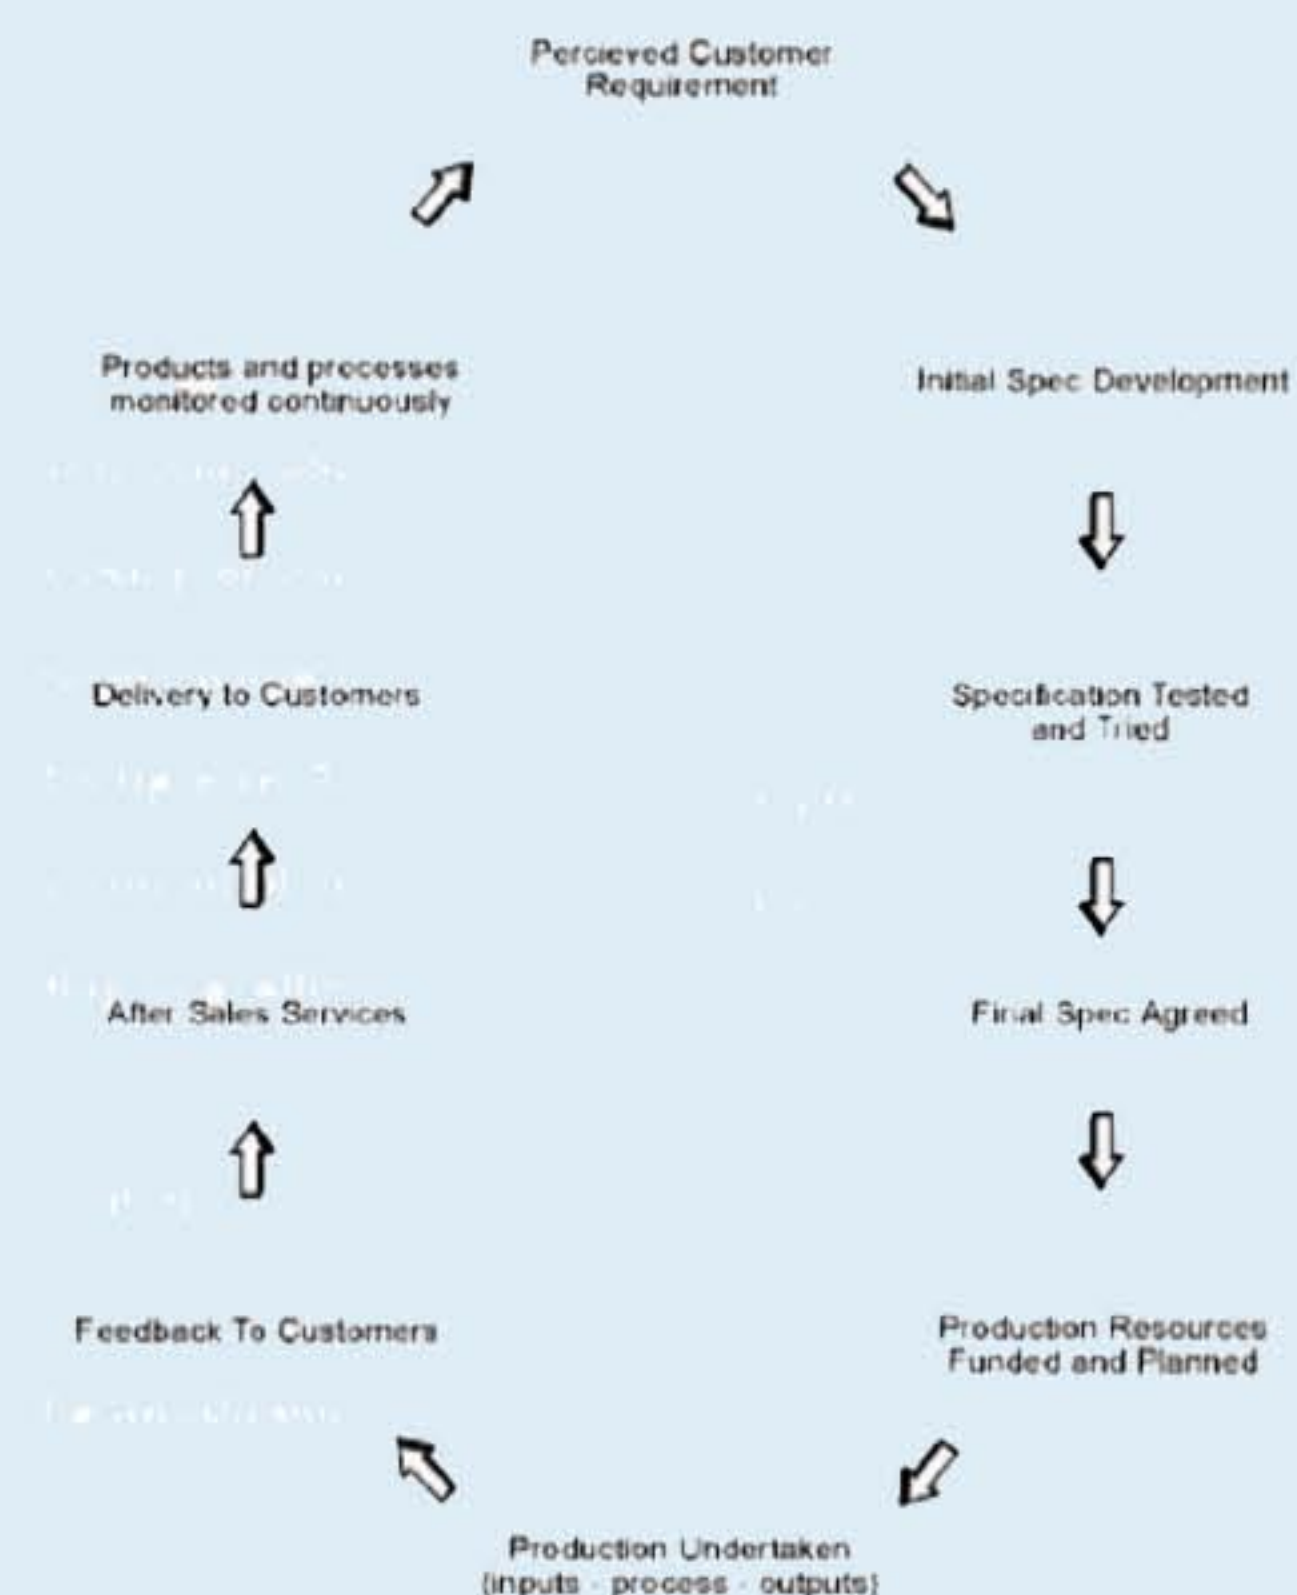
Percieved Customer Requirement

Initial Spec Development

Specification Tested and Tried

Final Spec Agreed

Production Resources Funded and Planned

Production Undertaken (inputs - process - outputs)

Feedback To Customers

After Sales Services

Delivery to Customers

Products and processes monitored continuously